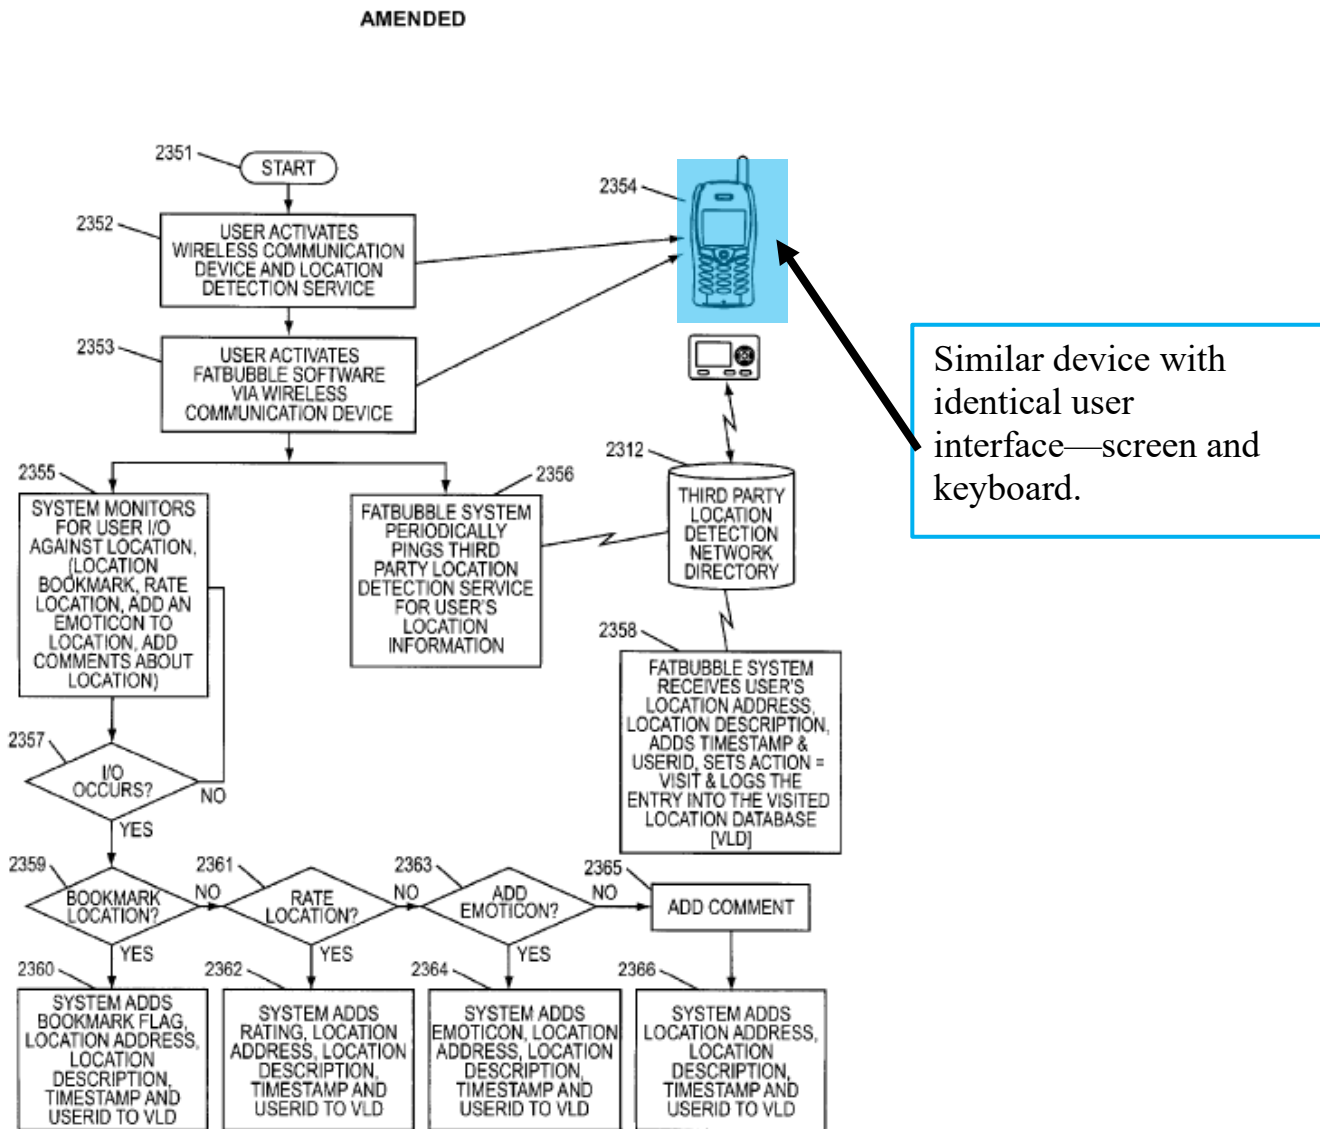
AMENDED

2351 START

2352 USER ACTIVATES WIRELESS COMMUNICATION DEVICE AND LOCATION DETECTION SERVICE

2353 USER ACTIVATES FATBUBBLE SOFTWARE VIA WIRELESS COMMUNICATION DEVICE

2354

Similar device with identical user interface—screen and keyboard.

2312 THIRD PARTY LOCATION DETECTION NETWORK DIRECTORY

2355 SYSTEM MONITORS FOR USER I/O AGAINST LOCATION, (LOCATION BOOKMARK, RATE LOCATION, ADD AN EMOTICON TO LOCATION, ADD COMMENTS ABOUT LOCATION)

2356 FATBUBBLE SYSTEM PERIODICALLY PINGS THIRD PARTY LOCATION DETECTION SERVICE FOR USER'S LOCATION INFORMATION

2358 FATBUBBLE SYSTEM RECEIVES USER'S LOCATION ADDRESS, LOCATION DESCRIPTION, ADDS TIMESTAMP & USERID, SETS ACTION = VISIT & LOGS THE ENTRY INTO THE VISITED LOCATION DATABASE [VLD]

2357 I/O OCCURS? NO YES

2359 BOOKMARK LOCATION? NO YES

2361 RATE LOCATION? NO YES

2363 ADD EMOTICON? NO YES

2365 ADD COMMENT

2360 SYSTEM ADDS BOOKMARK FLAG, LOCATION ADDRESS, LOCATION DESCRIPTION, TIMESTAMP AND USERID TO VLD

2362 SYSTEM ADDS RATING, LOCATION ADDRESS, LOCATION DESCRIPTION, TIMESTAMP AND USERID TO VLD

2364 SYSTEM ADDS EMOTICON, LOCATION ADDRESS, LOCATION DESCRIPTION, TIMESTAMP AND USERID TO VLD

2366 SYSTEM ADDS LOCATION ADDRESS, LOCATION DESCRIPTION, TIMESTAMP AND USERID TO VLD